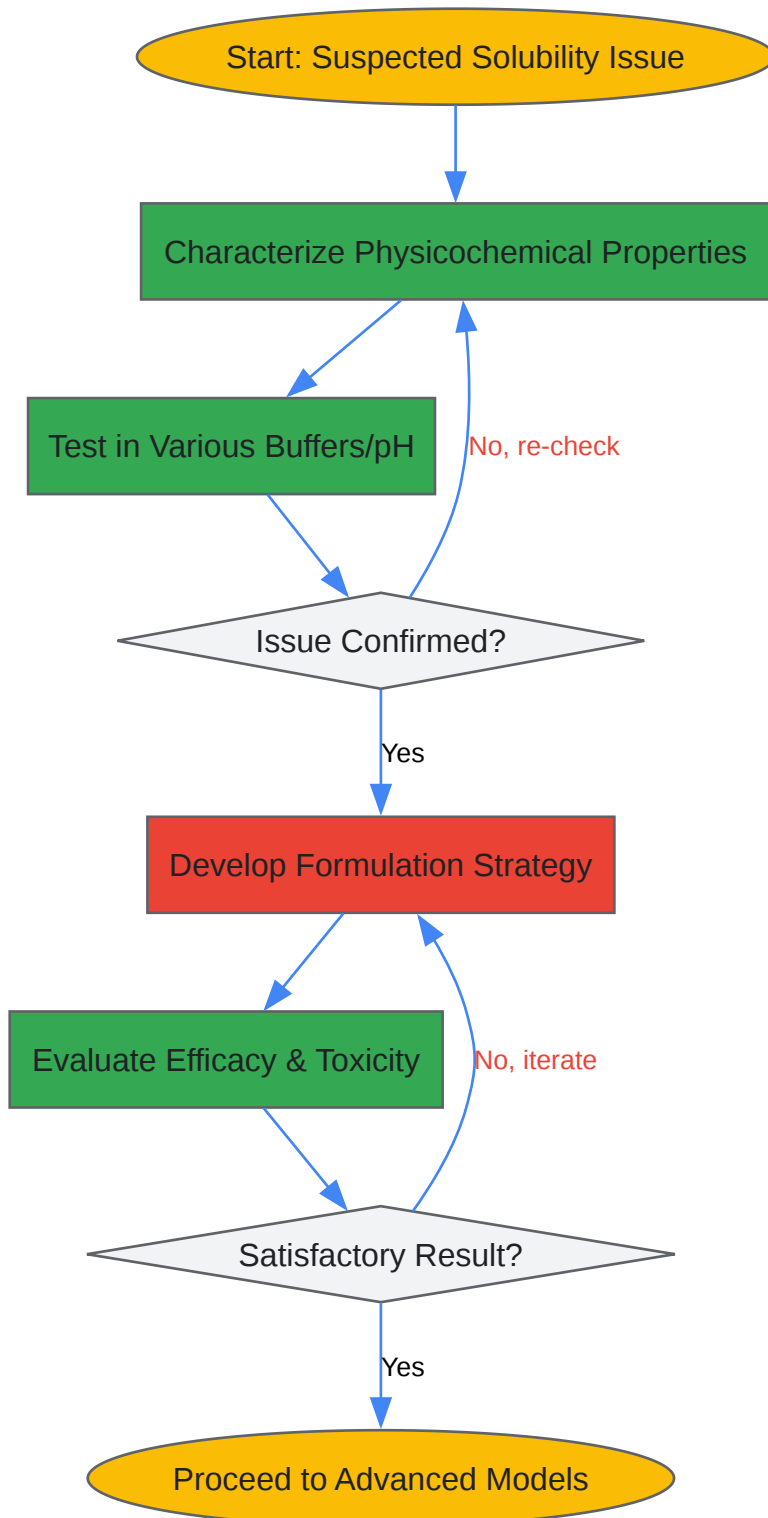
Start: Suspected Solubility Issue

Characterize Physicochemical Properties

Test in Various Buffers/pH

No, re-check

Issue Confirmed?

Yes

Develop Formulation Strategy

Evaluate Efficacy & Toxicity

No, iterate

Satisfactory Result?

Yes

Proceed to Advanced Models